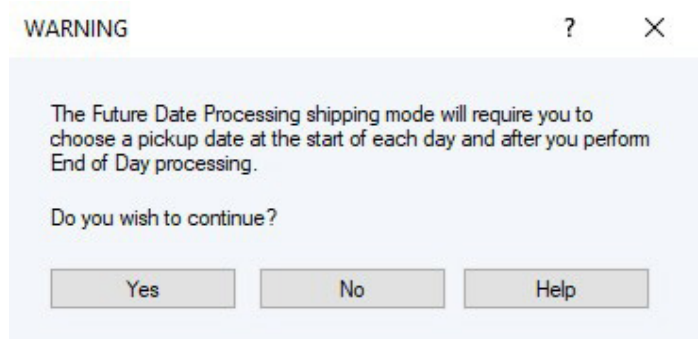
WARNING ? ×

The Future Date Processing shipping mode will require you to choose a pickup date at the start of each day and after you perform End of Day processing.

Do you wish to continue?

Yes No Help